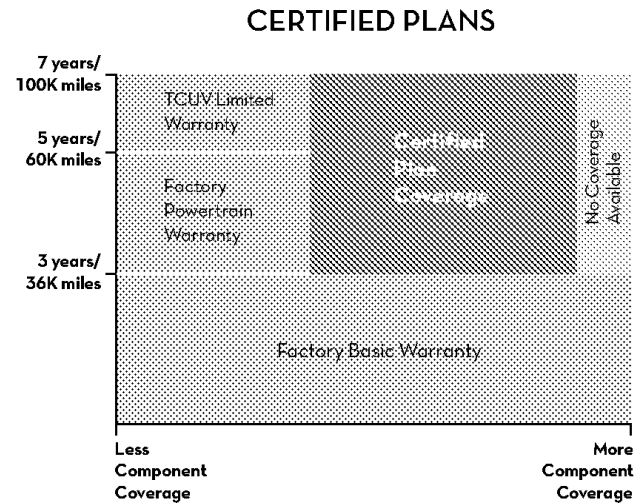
CERTIFIED PLANS

7 years/ 100K miles

5 years/ 60K miles

3 years/ 36K miles

TCUV Limited Warranty

Factory Powertrain Warranty

Certified Plus Coverage

No Coverage Available

Factory Basic Warranty

Less Component Coverage

More Component Coverage